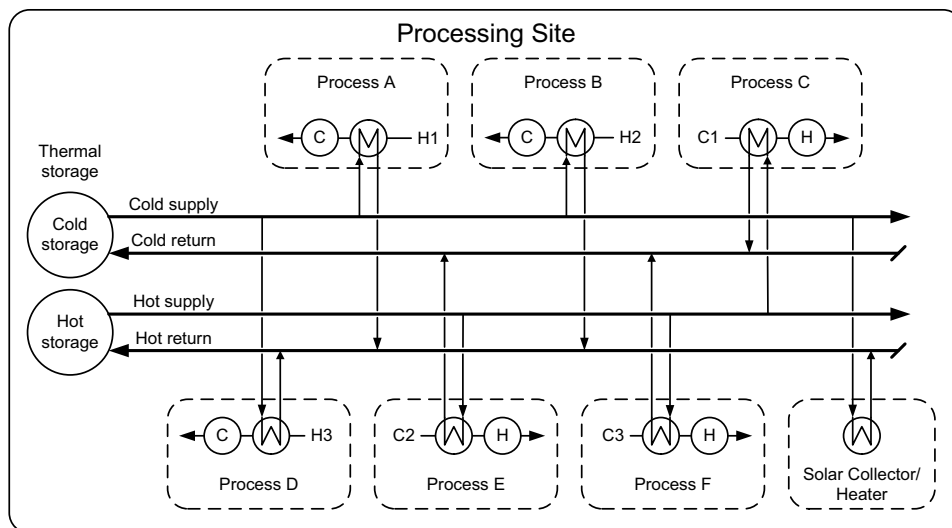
Processing Site

Process A

C

H1

Process B

C

H2

Process C

C1

H

Thermal storage

Cold storage

Cold supply

Cold return

Hot storage

Hot supply

Hot return

C

H3

Process D

C2

H

Process E

C3

H

Process F

Solar Collector/ Heater